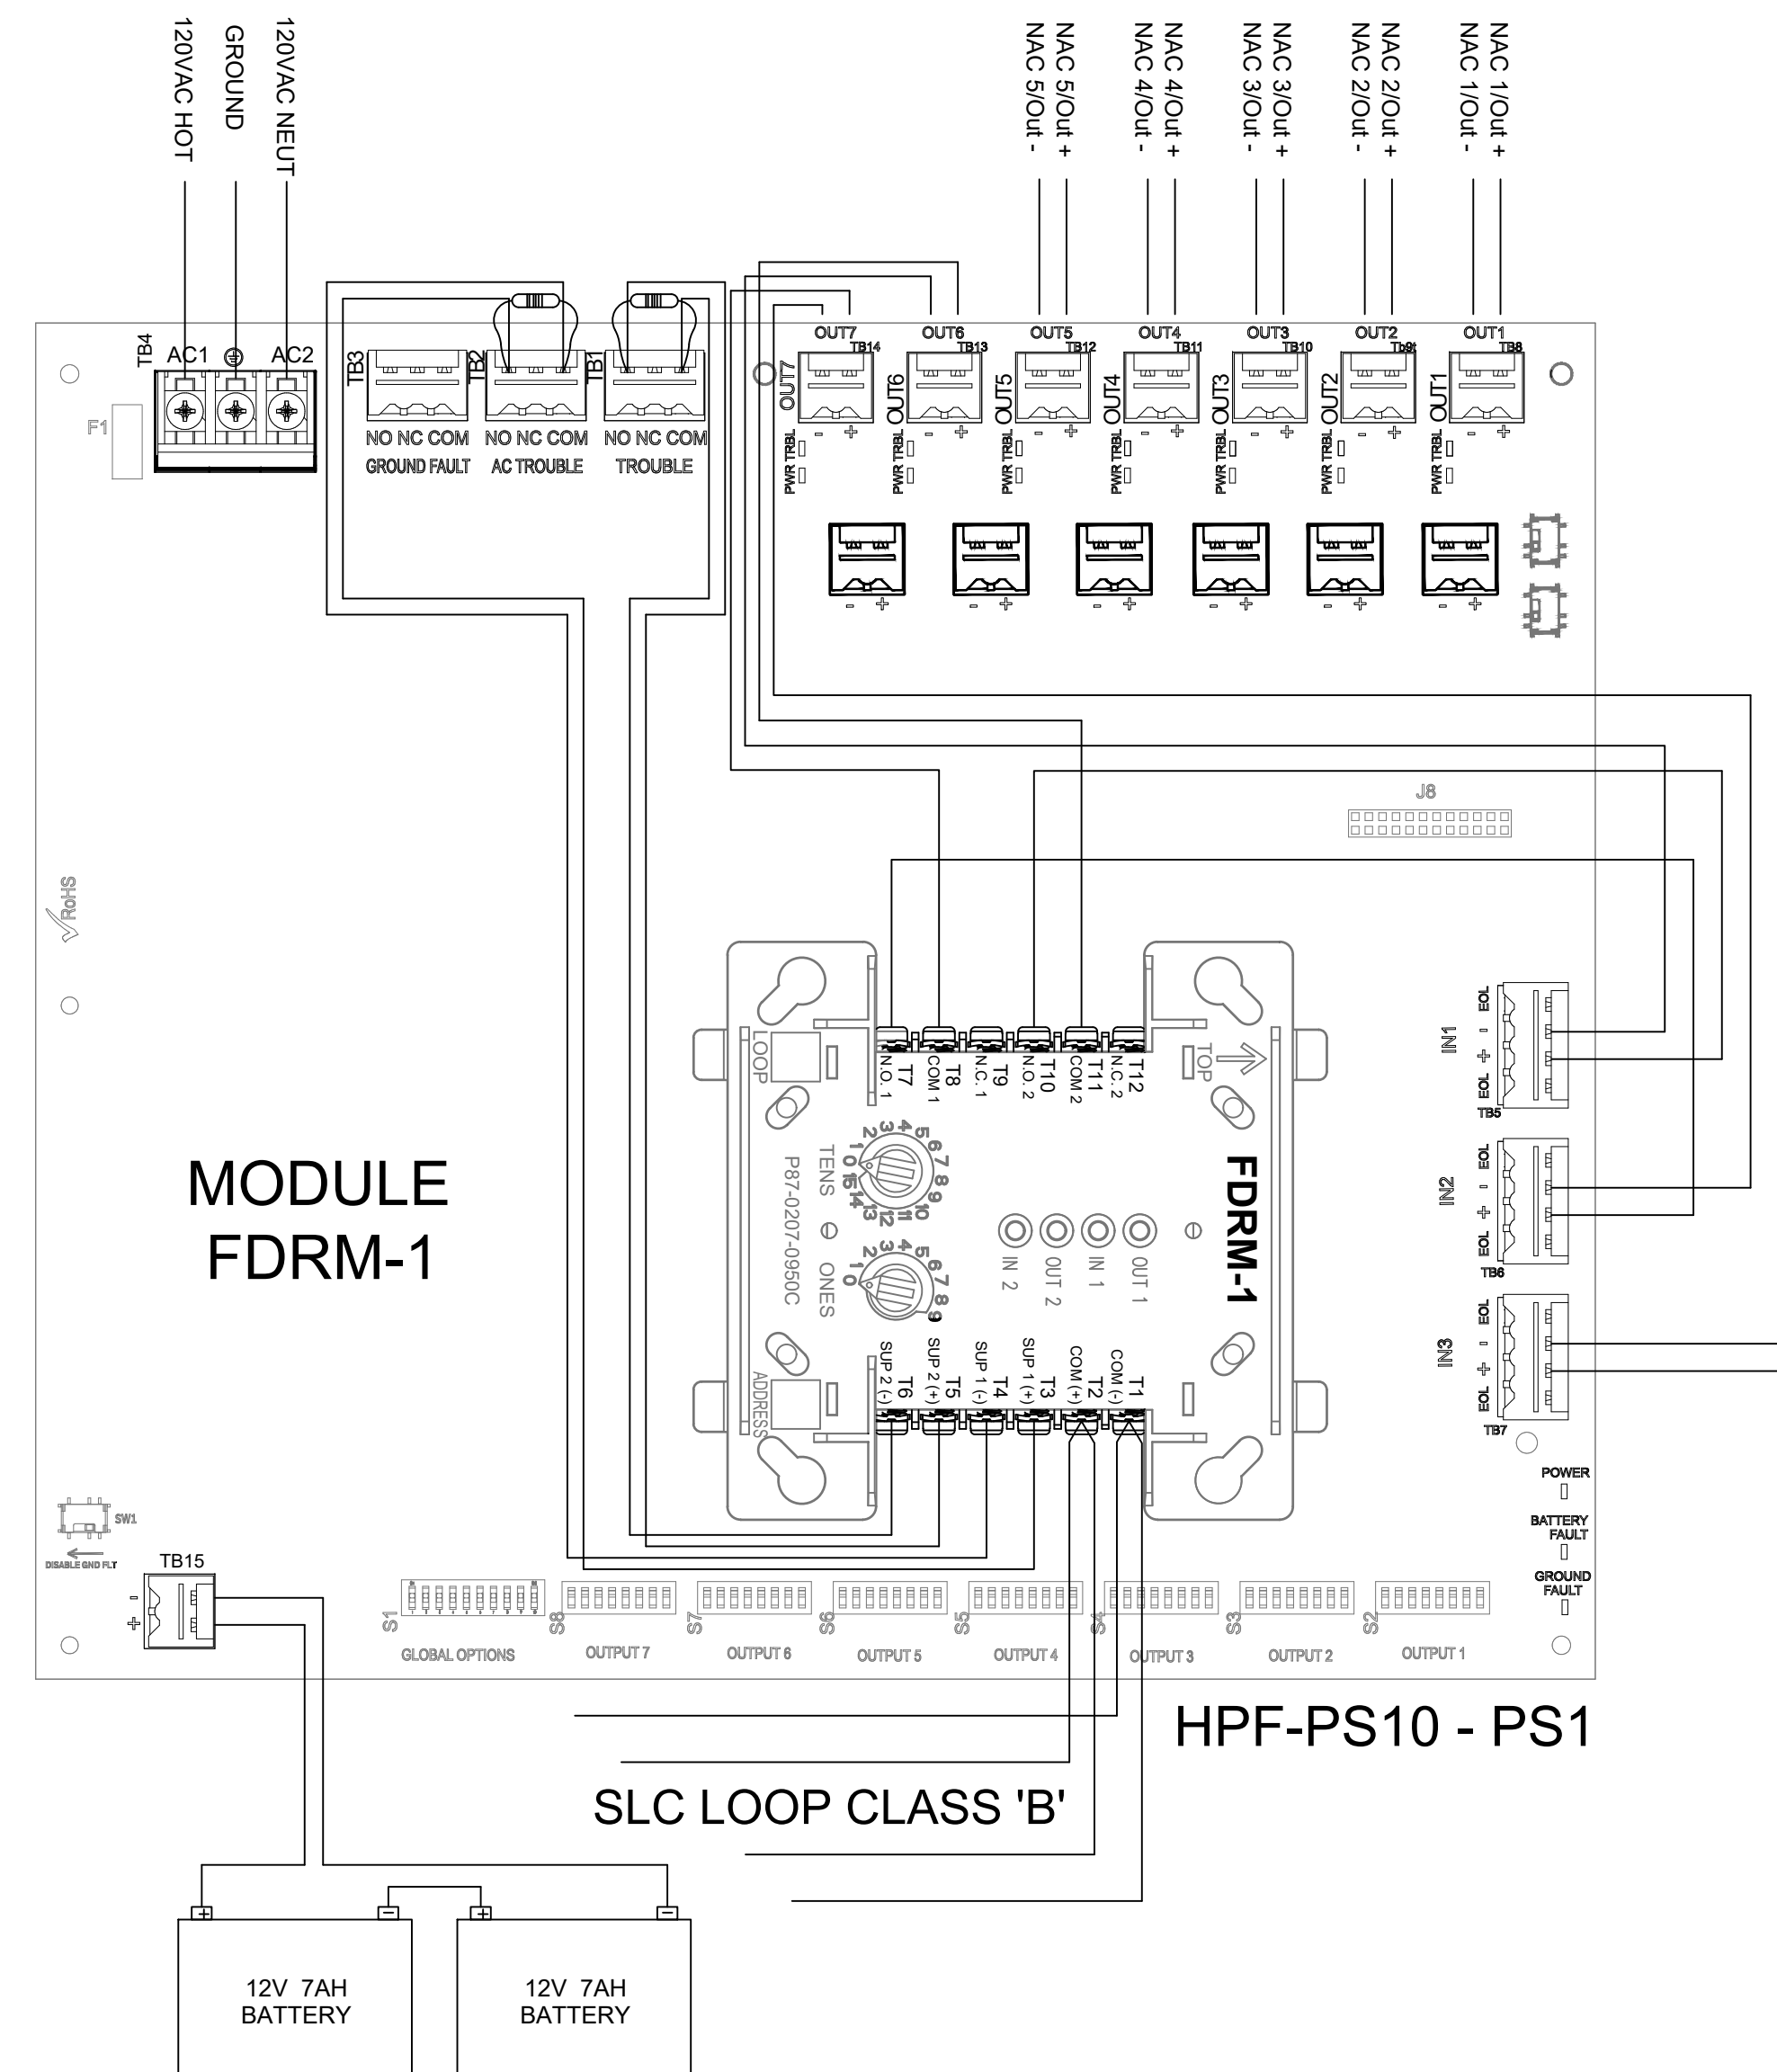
120VAC HOT
GROUND
120VAC NEUT

NAC 5/Out +
NAC 5/Out -
NAC 4/Out +
NAC 4/Out -
NAC 3/Out +
NAC 3/Out -
NAC 2/Out +
NAC 2/Out -
NAC 1/Out +
NAC 1/Out -

TB4 AC1 AC2
F1
TB3 TB2 TB1
NO NC COM NO NC COM NO NC COM
GROUND FAULT AC TROUBLE TROUBLE

OUT7 TB14 OUT6 TB13 OUT5 TB12 OUT4 TB11 OUT3 TB10 OUT2 Tb9 OUT1 TB8
OUT7 OUT6 OUT5 OUT4 OUT3 OUT2 OUT1
- + - + - + - + - + - + - +
PWR TRBL PWR TRBL PWR TRBL PWR TRBL PWR TRBL PWR TRBL PWR TRBL
- + - + - + - + - + - +

J8

RoHS

LOOP
T7 N.O. 1
T8 COM 1
T9 N.C. 1
T10 N.O. 2
T11 COM 2
T12 N.C. 2
TOP
TENS
P87-0207-0950C
ONES
0 1 2 3 4 5 6 7 8 9 10 11 12 13 14 15
0 1 2 3 4 5 6 7 8 9
IN 2 OUT 2 IN 1 OUT 1
FDRM-1
ADDRESS
T6 SUP 2 (-)
T5 SUP 2 (+)
T4 SUP 1 (-)
T3 SUP 1 (+)
T2 COM (+)
T1 COM (-)

MODULE
FDRM-1

IN1 EOL - + EOL TB5
IN2 EOL - + EOL TB6
IN3 EOL - + EOL TB7

POWER
BATTERY FAULT
GROUND FAULT

SW1
DISABLE GND FLT
TB15
- +

S1 GLOBAL OPTIONS
S8 OUTPUT 7
S7 OUTPUT 6
S6 OUTPUT 5
S5 OUTPUT 4
S4 OUTPUT 3
S3 OUTPUT 2
S2 OUTPUT 1

HPF-PS10 - PS1

SLC LOOP CLASS 'B'

+ - + -
12V 7AH
BATTERY
12V 7AH
BATTERY